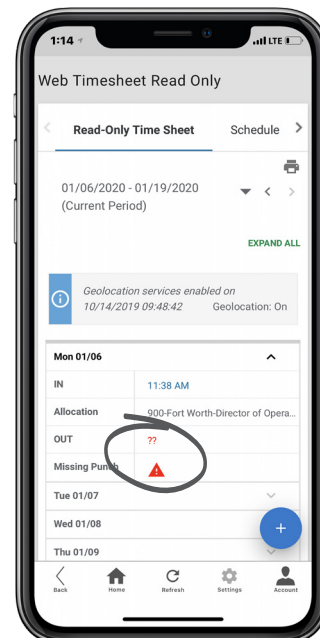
1:14 LTE

Web Timesheet Read Only

Read-Only Time Sheet Schedule

01/06/2020 - 01/19/2020
(Current Period)

EXPAND ALL

Geolocation services enabled on 10/14/2019 09:48:42 Geolocation: On

Mon 01/06

| IN | 11:38 AM |
|---|---|
| Allocation | 900-Fort Worth-Director of Opera... |
| OUT | ?? |
| Missing Punch | |

Tue 01/07

Wed 01/08

Thu 01/09

Back Home Refresh Settings Account